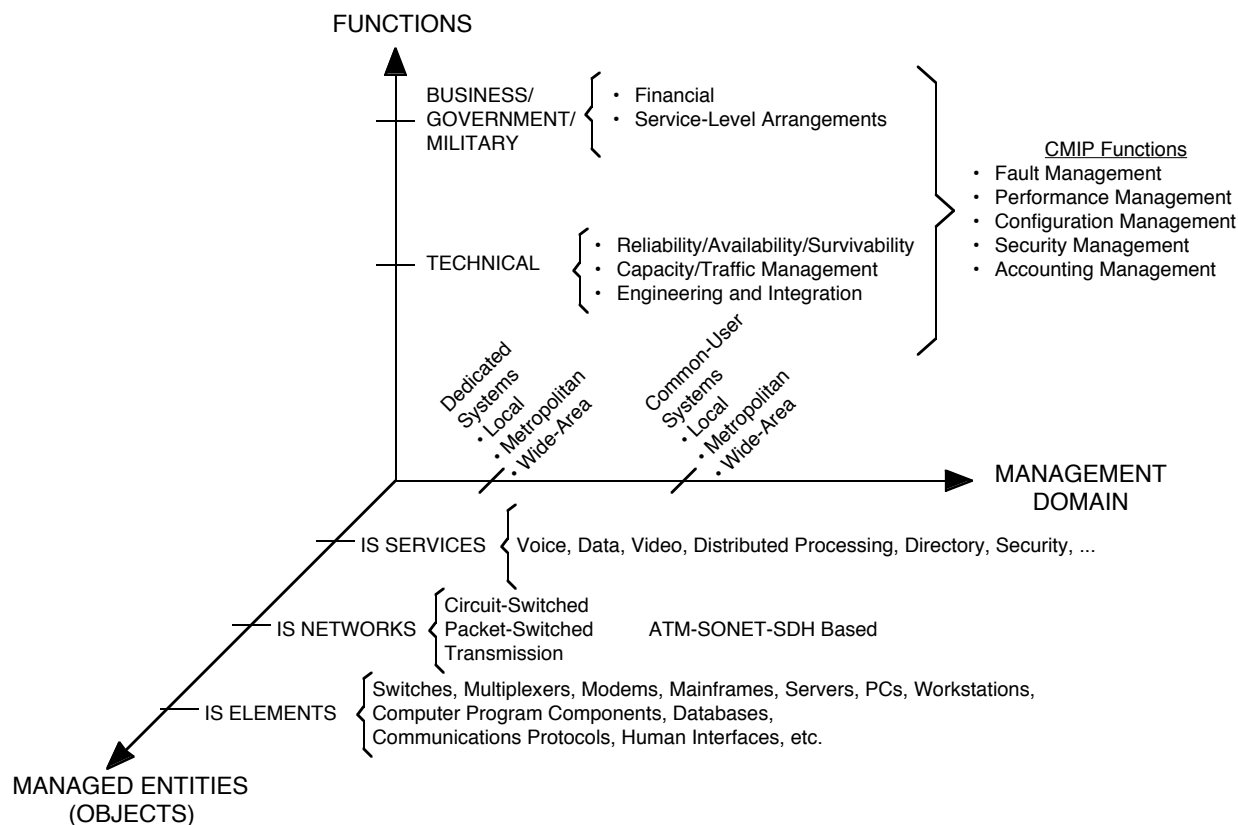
FUNCTIONS

BUSINESS/ GOVERNMENT/ MILITARY

• Financial
• Service-Level Arrangements

CMIP Functions
• Fault Management
• Performance Management
• Configuration Management
• Security Management
• Accounting Management

TECHNICAL

• Reliability/Availability/Survivability
• Capacity/Traffic Management
• Engineering and Integration

Dedicated Systems
• Local
• Metropolitan
• Wide-Area

Common-User Systems
• Local
• Metropolitan
• Wide-Area

MANAGEMENT DOMAIN

IS SERVICES
Voice, Data, Video, Distributed Processing, Directory, Security, ...

IS NETWORKS
Circuit-Switched
Packet-Switched
Transmission

ATM-SONET-SDH Based

IS ELEMENTS
Switches, Multiplexers, Modems, Mainframes, Servers, PCs, Workstations, Computer Program Components, Databases, Communications Protocols, Human Interfaces, etc.

MANAGED ENTITIES (OBJECTS)